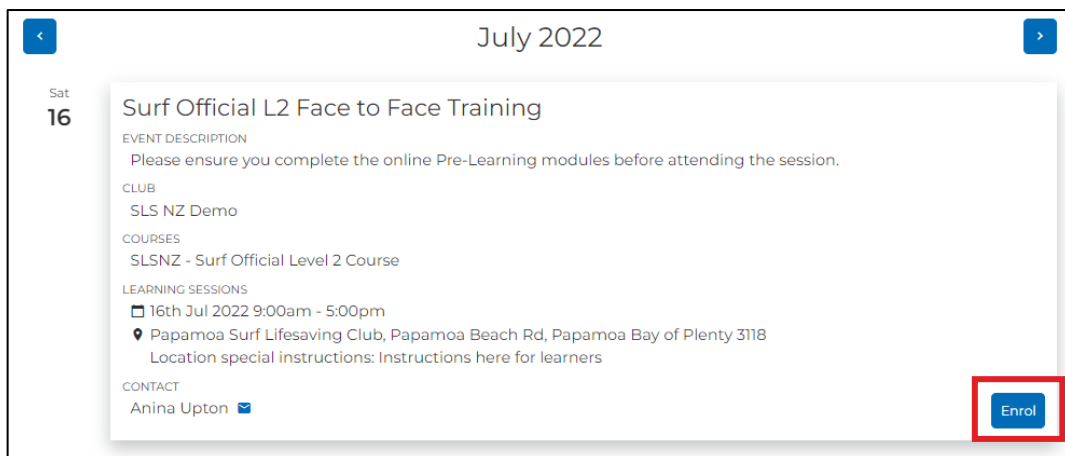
‹ July 2022 ›

Sat
16

Surf Official L2 Face to Face Training

EVENT DESCRIPTION
Please ensure you complete the online Pre-Learning modules before attending the session.

CLUB
SLS NZ Demo

COURSES
SLSNZ - Surf Official Level 2 Course

LEARNING SESSIONS
16th Jul 2022 9:00am - 5:00pm
Papamoa Surf Lifesaving Club, Papamoa Beach Rd, Papamoa Bay of Plenty 3118
Location special instructions: Instructions here for learners

CONTACT
Anina Upton

Enrol